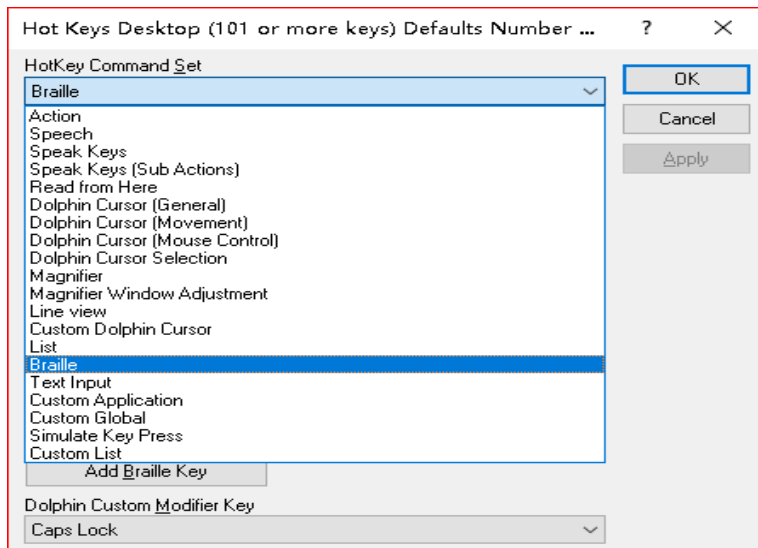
Hot Keys Desktop (101 or more keys) Defaults Number ...
?
X
HotKey Command Set
Braille
OK
Cancel
Apply
Action
Speech
Speak Keys
Speak Keys (Sub Actions)
Read from Here
Dolphin Cursor (General)
Dolphin Cursor (Movement)
Dolphin Cursor (Mouse Control)
Dolphin Cursor Selection
Magnifier
Magnifier Window Adjustment
Line view
Custom Dolphin Cursor
List
Braille
Text Input
Custom Application
Custom Global
Simulate Key Press
Custom List
Add Braille Key
Dolphin Custom Modifier Key
Caps Lock